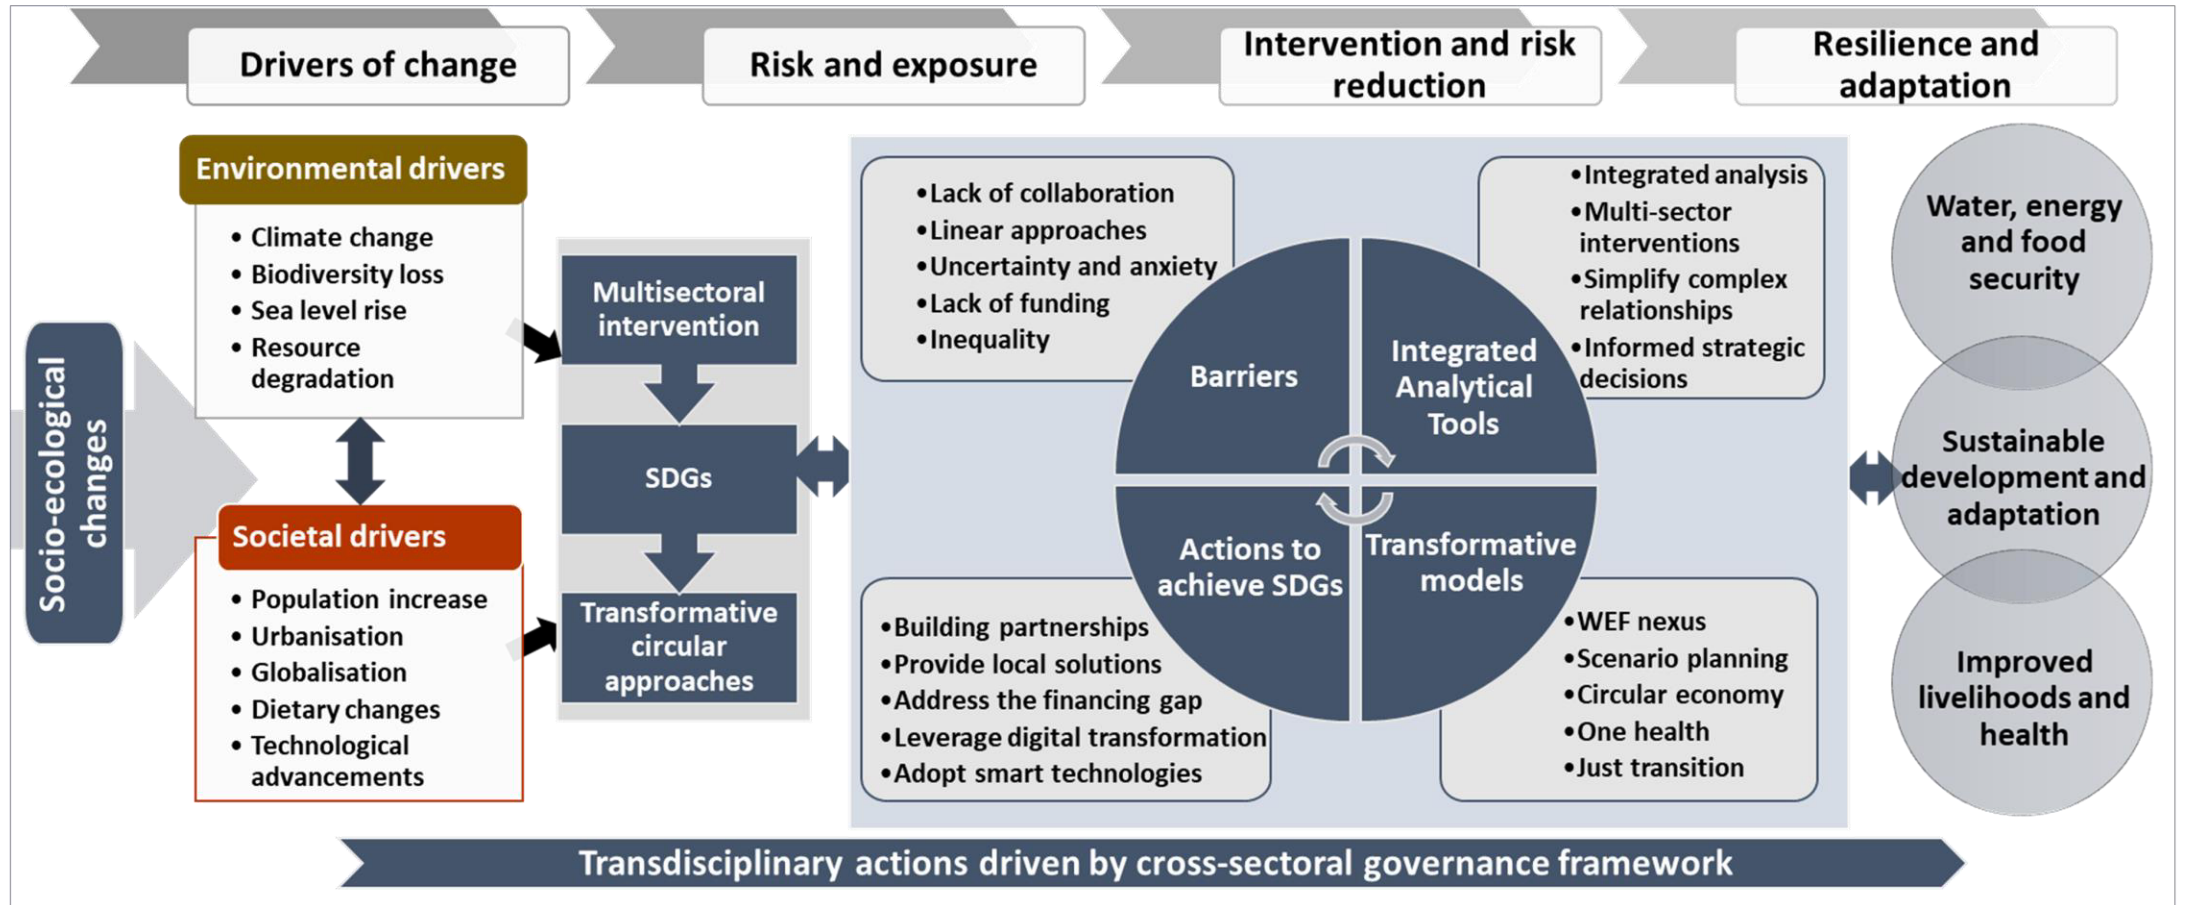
Drivers of change

Risk and exposure

Intervention and risk reduction

Resilience and adaptation

Socio-ecological changes

Environmental drivers

• Climate change
• Biodiversity loss
• Sea level rise
• Resource degradation

Societal drivers

• Population increase
• Urbanisation
• Globalisation
• Dietary changes
• Technological advancements

Multisectoral intervention

SDGs

Transformative circular approaches

•Lack of collaboration
•Linear approaches
•Uncertainty and anxiety
•Lack of funding
•Inequality

•Integrated analysis
•Multi-sector interventions
•Simplify complex relationships
•Informed strategic decisions

Barriers

Integrated Analytical Tools

Actions to achieve SDGs

Transformative models

•Building partnerships
•Provide local solutions
•Address the financing gap
•Leverage digital transformation
•Adopt smart technologies

•WEF nexus
•Scenario planning
•Circular economy
•One health
•Just transition

Water, energy and food security

Sustainable development and adaptation

Improved livelihoods and health

Transdisciplinary actions driven by cross-sectoral governance framework